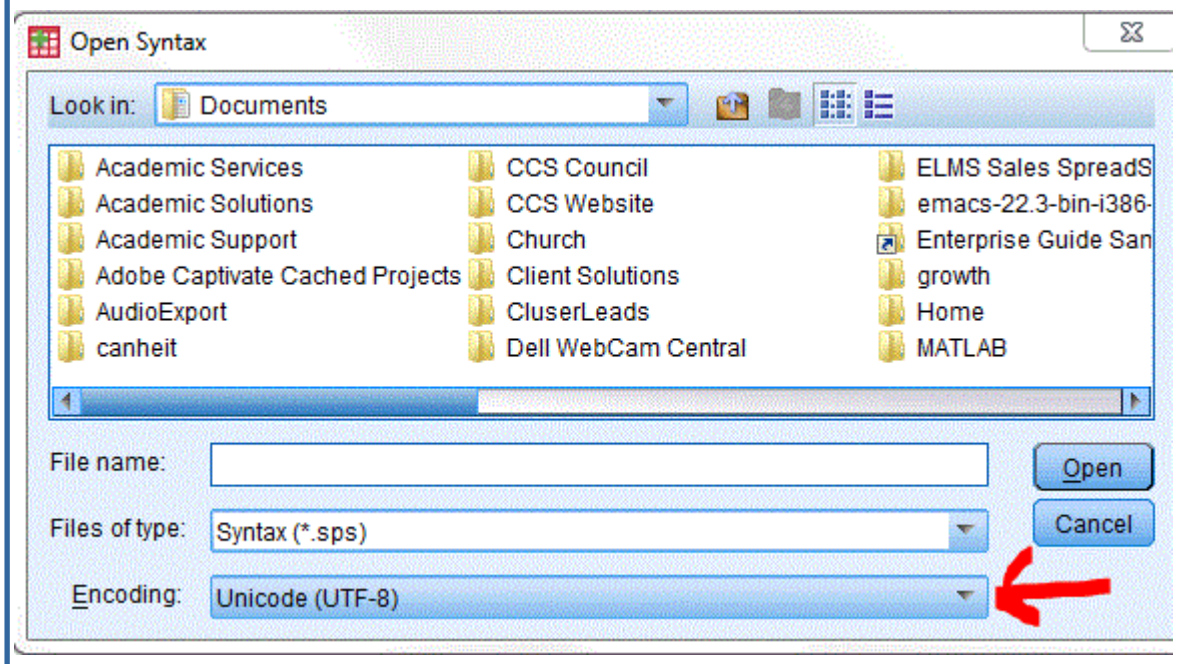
Open Syntax

Look in: Documents

Academic Services
Academic Solutions
Academic Support
Adobe Captivate Cached Projects
AudioExport
canheit

CCS Council
CCS Website
Church
Client Solutions
CluserLeads
Dell WebCam Central

ELMS Sales SpreadS
emacs-22.3-bin-i386-
Enterprise Guide San
growth
Home
MATLAB

File name:
Files of type: Syntax (*.sps)
Encoding: Unicode (UTF-8)

Open
Cancel